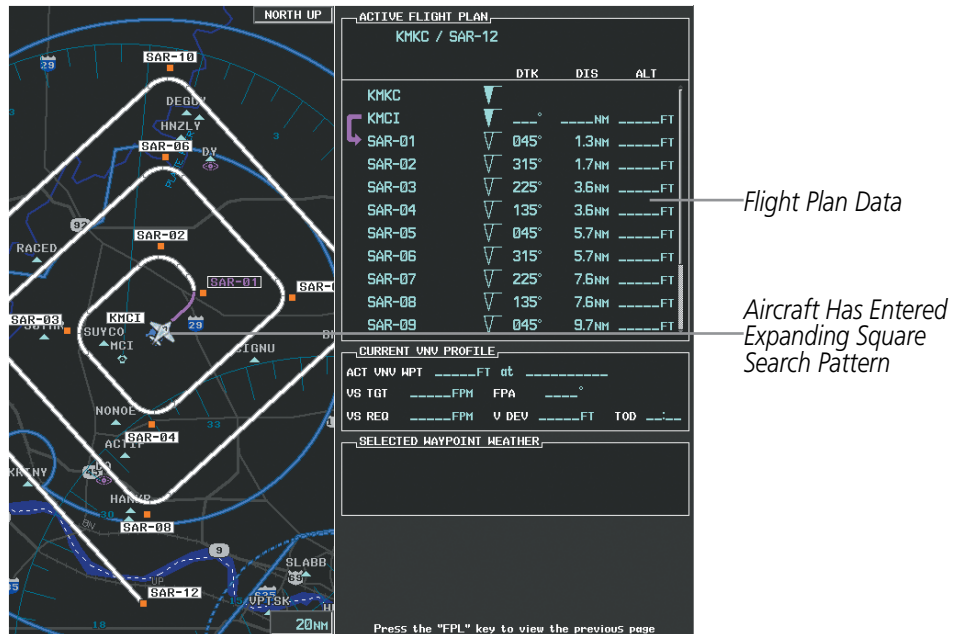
NORTH UP

SAR-10
29
DEGDY
HNZLY
SAR-06
DY
97
RACED
SAR-02
SAR-01
SAR-0
SAR-03
KMCI
SUYCO
MCI
29
IGNU
NONOE
33
SAR-04
ACTIN
KRINY
435
HARVP
30
SAR-08
9
SLABB
69
SAR-12
UP
635
UPISK
18
20NM

ACTIVE FLIGHT PLAN
KMKC / SAR-12

| | DTK | DIS | ALT |
|---|---|---|---|
| KMKC | | | |
| KMCI | ___° | ____NM | _____FT |
| SAR-01 | 045° | 1.3NM | _____FT |
| SAR-02 | 315° | 1.7NM | _____FT |
| SAR-03 | 225° | 3.6NM | _____FT |
| SAR-04 | 135° | 3.6NM | _____FT |
| SAR-05 | 045° | 5.7NM | _____FT |
| SAR-06 | 315° | 5.7NM | _____FT |
| SAR-07 | 225° | 7.6NM | _____FT |
| SAR-08 | 135° | 7.6NM | _____FT |
| SAR-09 | 045° | 9.7NM | _____FT |

CURRENT VNV PROFILE
ACT VNV WPT _____FT at __________
VS TGT _____FPM FPA ____°
VS REQ _____FPM V DEV _____FT TOD __:__

SELECTED WAYPOINT WEATHER

Press the "FPL" key to view the previous page

Flight Plan Data

Aircraft Has Entered Expanding Square Search Pattern